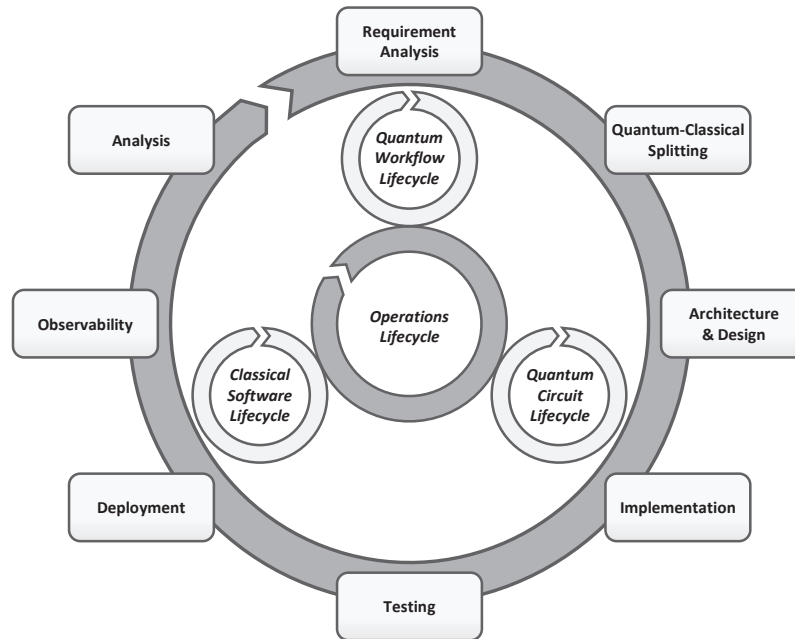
Requirement Analysis

Quantum-Classical Splitting

Architecture & Design

Implementation

Testing

Deployment

Observability

Analysis

Quantum Workflow Lifecycle

Operations Lifecycle

Classical Software Lifecycle

Quantum Circuit Lifecycle